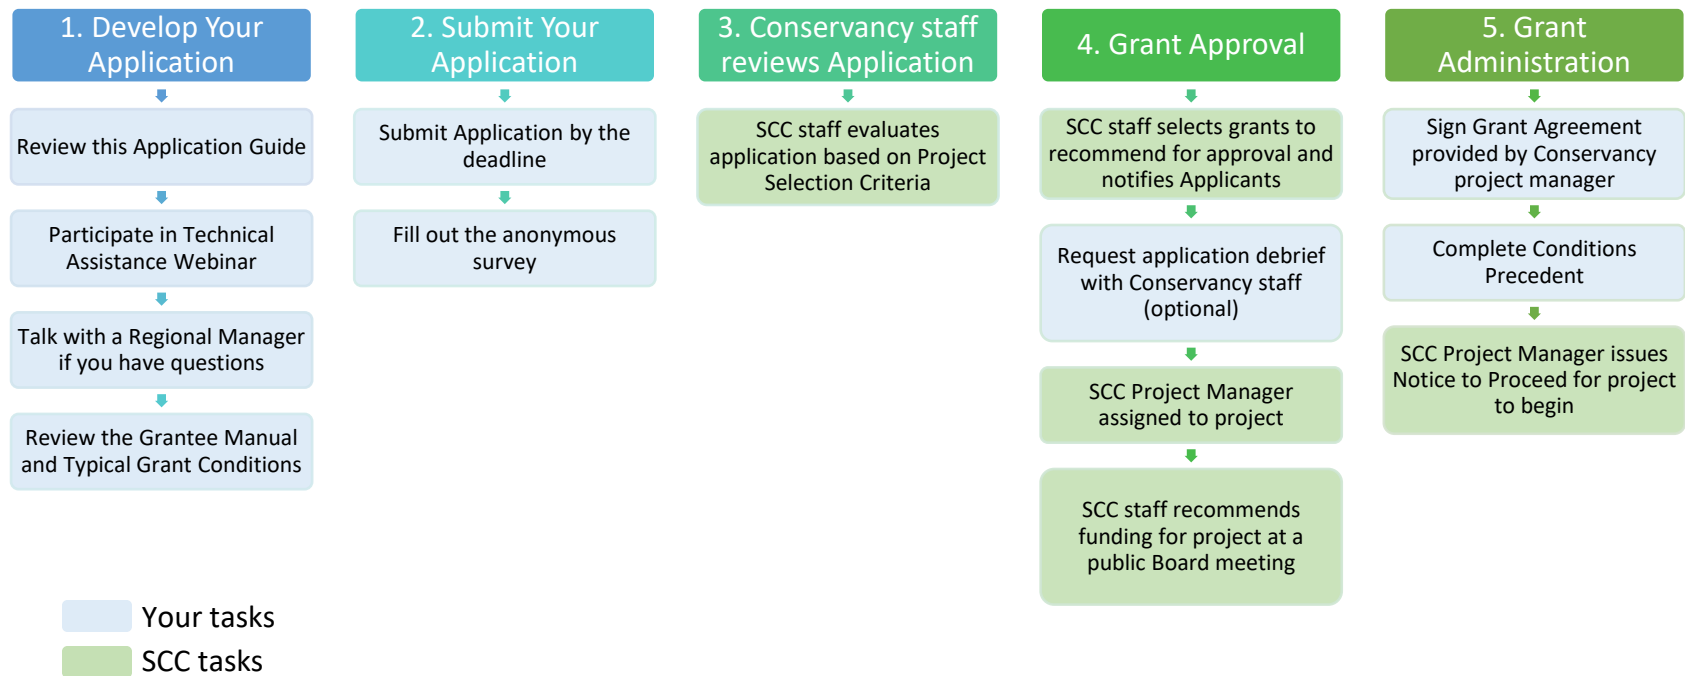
1. Develop Your Application

Review this Application Guide

Participate in Technical Assistance Webinar

Talk with a Regional Manager if you have questions

Review the Grantee Manual and Typical Grant Conditions

2. Submit Your Application

Submit Application by the deadline

Fill out the anonymous survey

3. Conservancy staff reviews Application

SCC staff evaluates application based on Project Selection Criteria

4. Grant Approval

SCC staff selects grants to recommend for approval and notifies Applicants

Request application debrief with Conservancy staff (optional)

SCC Project Manager assigned to project

SCC staff recommends funding for project at a public Board meeting

5. Grant Administration

Sign Grant Agreement provided by Conservancy project manager

Complete Conditions Precedent

SCC Project Manager issues Notice to Proceed for project to begin

Your tasks

SCC tasks